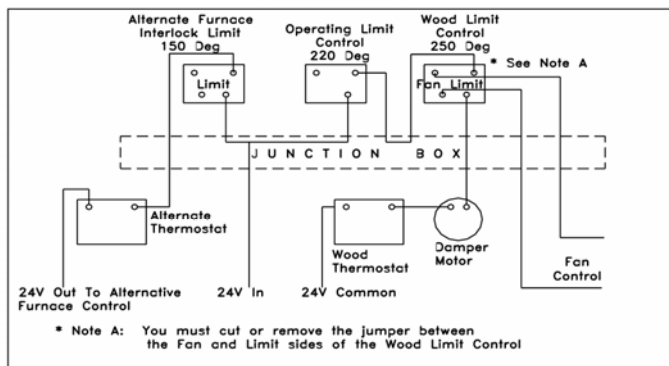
Alternate Furnace Interlock Limit 150 Deg

Operating Limit Control 220 Deg

Wood Limit Control 250 Deg

* See Note A

Limit

Fan Limit

JUNCTION BOX

Alternate Thermostat

Wood Thermostat

Damper Motor

Fan Control

24V Out To Alternative Furnace Control

24V In

24V Common

* Note A: You must cut or remove the jumper between the Fan and Limit sides of the Wood Limit Control